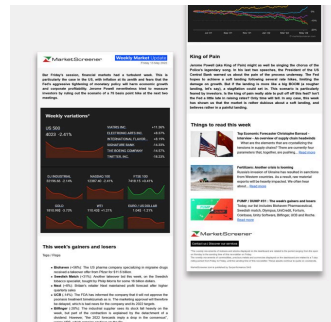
MarketScreener Weekly Market Update

Friday 13 May 2022

Bar Friday's session, financial markets had a turbulent week. This is particularly the case in the US, with inflation at its peak and fears that the Fed's aggressive tightening of monetary policy will harm economic growth and corporate profitability. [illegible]

Weekly variations*

US 500
4023 -2.41%

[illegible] +11.36%
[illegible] +9.61%
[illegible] +8.10%
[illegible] -14.53%
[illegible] -15.97%
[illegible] -16.23%

CL/INDUSTRIAL
NASDAQ 100
FTSE 100

GOLD
BTC
EUR / USD

This week's gainers and losers

Tops / Flops

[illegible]

King of Pain

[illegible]

Things to read this week

Top Economic Forecaster Christophe Barraud - Interview - An overview of supply chain headwinds ... Read more

Fertilizers: Another crisis is looming ... Read more

PUMP / DUMP #11 - The week's gainers and losers ... Read more

MarketScreener

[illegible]